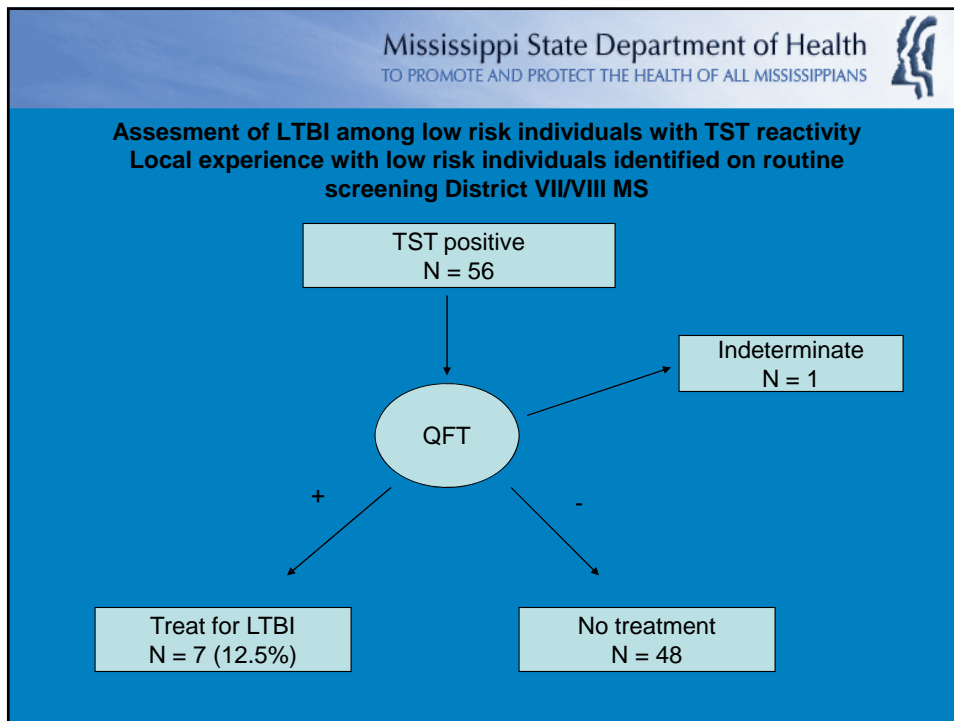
Mississippi State Department of Health
TO PROMOTE AND PROTECT THE HEALTH OF ALL MISSISSIPPIANS

Assesment of LTBI among low risk individuals with TST reactivity
Local experience with low risk individuals identified on routine screening District VII/VIII MS

TST positive
N = 56

Indeterminate
N = 1

QFT

+

-

Treat for LTBI
N = 7 (12.5%)

No treatment
N = 48